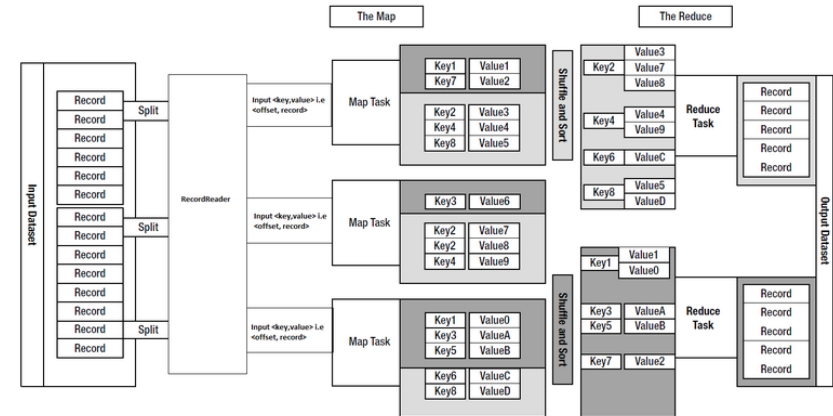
The Map

The Reduce

Input Dataset

Record
Record
Record
Record
Record
Record
Record
Record
Record
Record
Record
Record
Record
Record

Split
Split
Split

RecordReader

Input <key,value> i.e <offset, record>
Input <key,value> i.e <offset, record>
Input <key,value> i.e <offset, record>

Map Task
Map Task
Map Task

| Key1 | Value1 |
|---|---|
| Key7 | Value2 |

| Key2 | Value3 |
|---|---|
| Key4 | Value4 |
| Key8 | Value5 |

| Key3 | Value6 |
|---|---|

| Key2 | Value7 |
|---|---|
| Key2 | Value8 |
| Key4 | Value9 |

| Key1 | Value0 |
|---|---|
| Key3 | ValueA |
| Key5 | ValueB |

| Key6 | ValueC |
|---|---|
| Key8 | ValueD |

Shuffle and Sort
Shuffle and Sort

Key2: Value3, Value7, Value8
Key4: Value4, Value9
Key6: ValueC
Key8: Value5, ValueD

Reduce Task

Record
Record
Record
Record
Record

Key1: Value1, Value0
Key3: ValueA
Key5: ValueB
Key7: Value2

Reduce Task

Record
Record
Record
Record
Record

Output Dataset